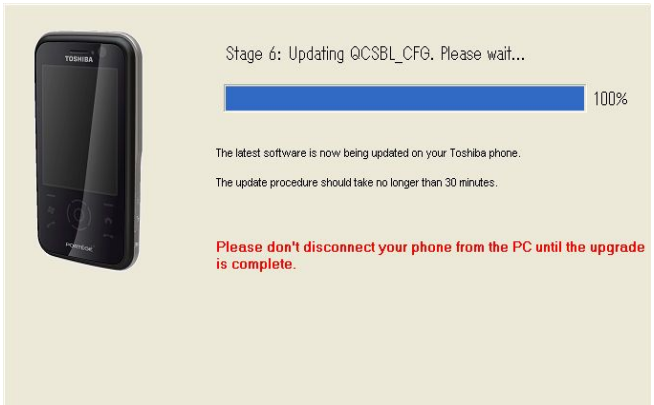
TOSHIBA

PORTEGE

Stage 6: Updating QCSBL_CFG. Please wait...

100%

The latest software is now being updated on your Toshiba phone.

The update procedure should take no longer than 30 minutes.

Please don't disconnect your phone from the PC until the upgrade is complete.